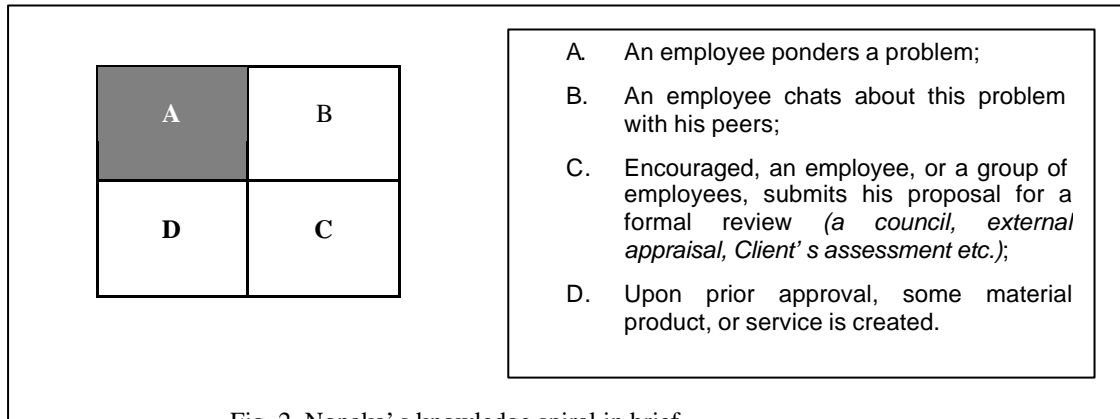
| A | B |
|---|---|
| D | C |

A. An employee ponders a problem;

B. An employee chats about this problem with his peers;

C. Encouraged, an employee, or a group of employees, submits his proposal for a formal review *(a council, external appraisal, Client' s assessment etc.)*;

D. Upon prior approval, some material product, or service is created.

Fig. 2. Nonaka's knowledge spiral in brief